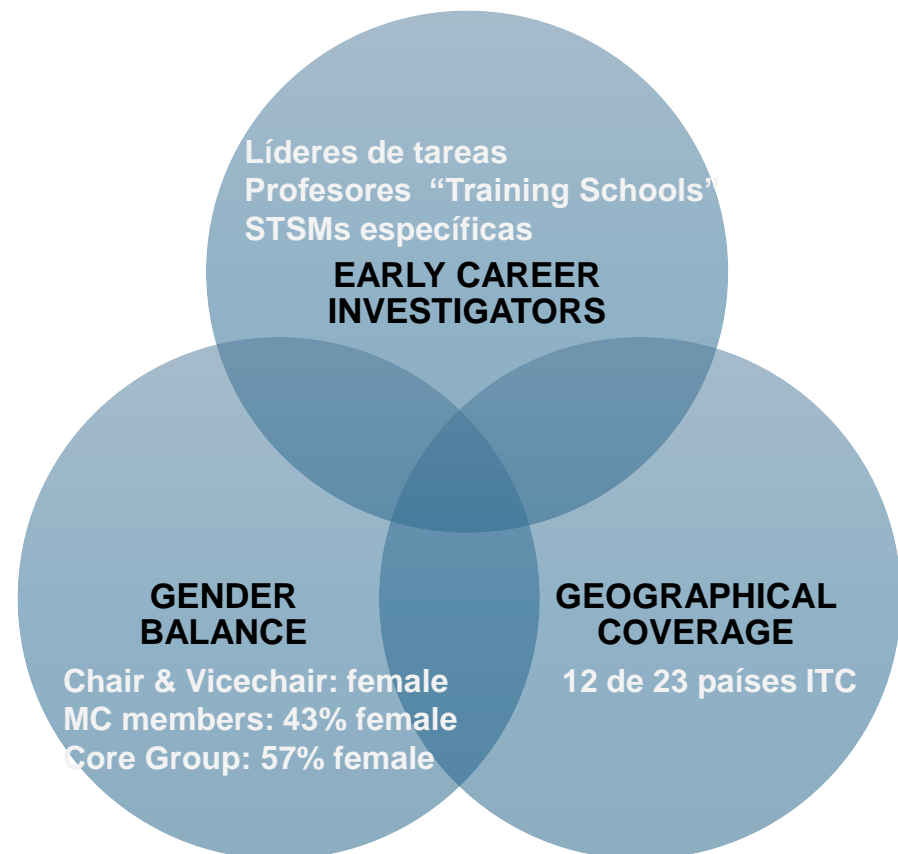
Líderes de tareas
Profesores "Training Schools"
STSMs específicas

EARLY CAREER INVESTIGATORS

GENDER BALANCE

Chair & Vicechair: female
MC members: 43% female
Core Group: 57% female

GEOGRAPHICAL COVERAGE

12 de 23 países ITC